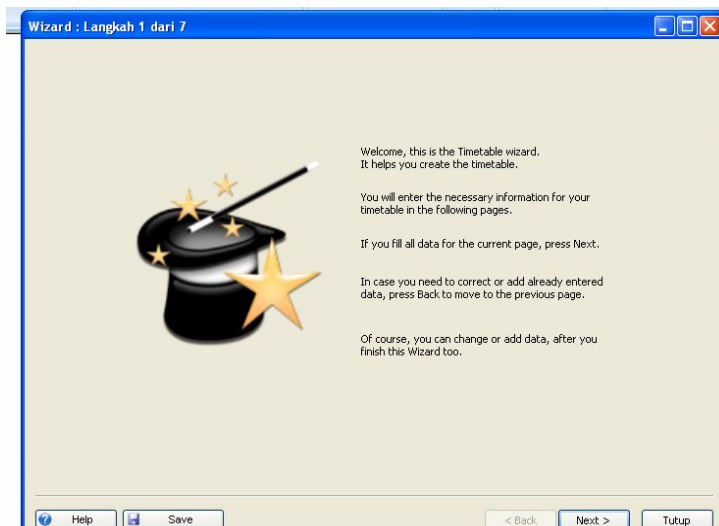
Wizard : Langkah 1 dari 7

Welcome, this is the Timetable wizard.
It helps you create the timetable.

You will enter the necessary information for your timetable in the following pages.

If you fill all data for the current page, press Next.

In case you need to correct or add already entered data, press Back to move to the previous page.

Of course, you can change or add data, after you finish this Wizard too.

Help
Save
< Back
Next >
Tutup